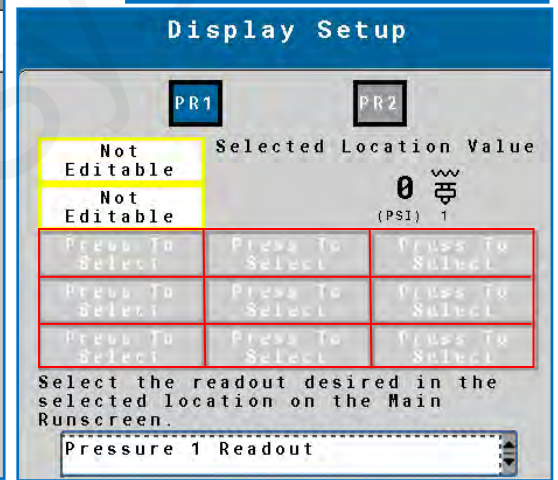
Display Setup

PR1

PR2

Not Editable

Selected Location Value

Not Editable

0

(PSI) 1

| Press To Select | Press To Select | Press To Select |
|---|---|---|
| Press To Select | Press To Select | Press To Select |
| Press To Select | Press To Select | Press To Select |

Select the readout desired in the selected location on the Main Runscreen.

Pressure 1 Readout